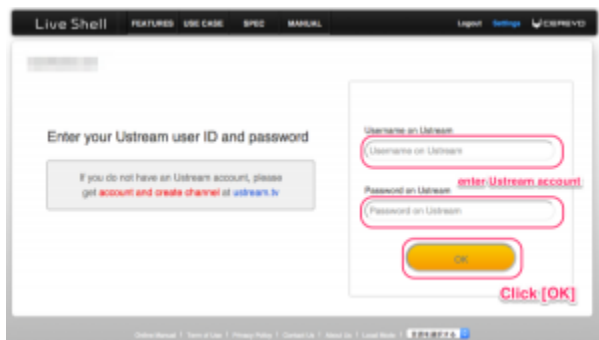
Live Shell FEATURES USE CASE SPEC MANUAL Logout Settings CEREVO

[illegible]

Enter your Ustream user ID and password

If you do not have an Ustream account, please get account and create channel at ustream.tv

Username on Ustream

Username on Ustream

enter Ustream account

Password on Ustream

Password on Ustream

OK

Click [OK]

Online Manual | Term of Use | Privacy Policy | Contact Us | About Us | Local Mode | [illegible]